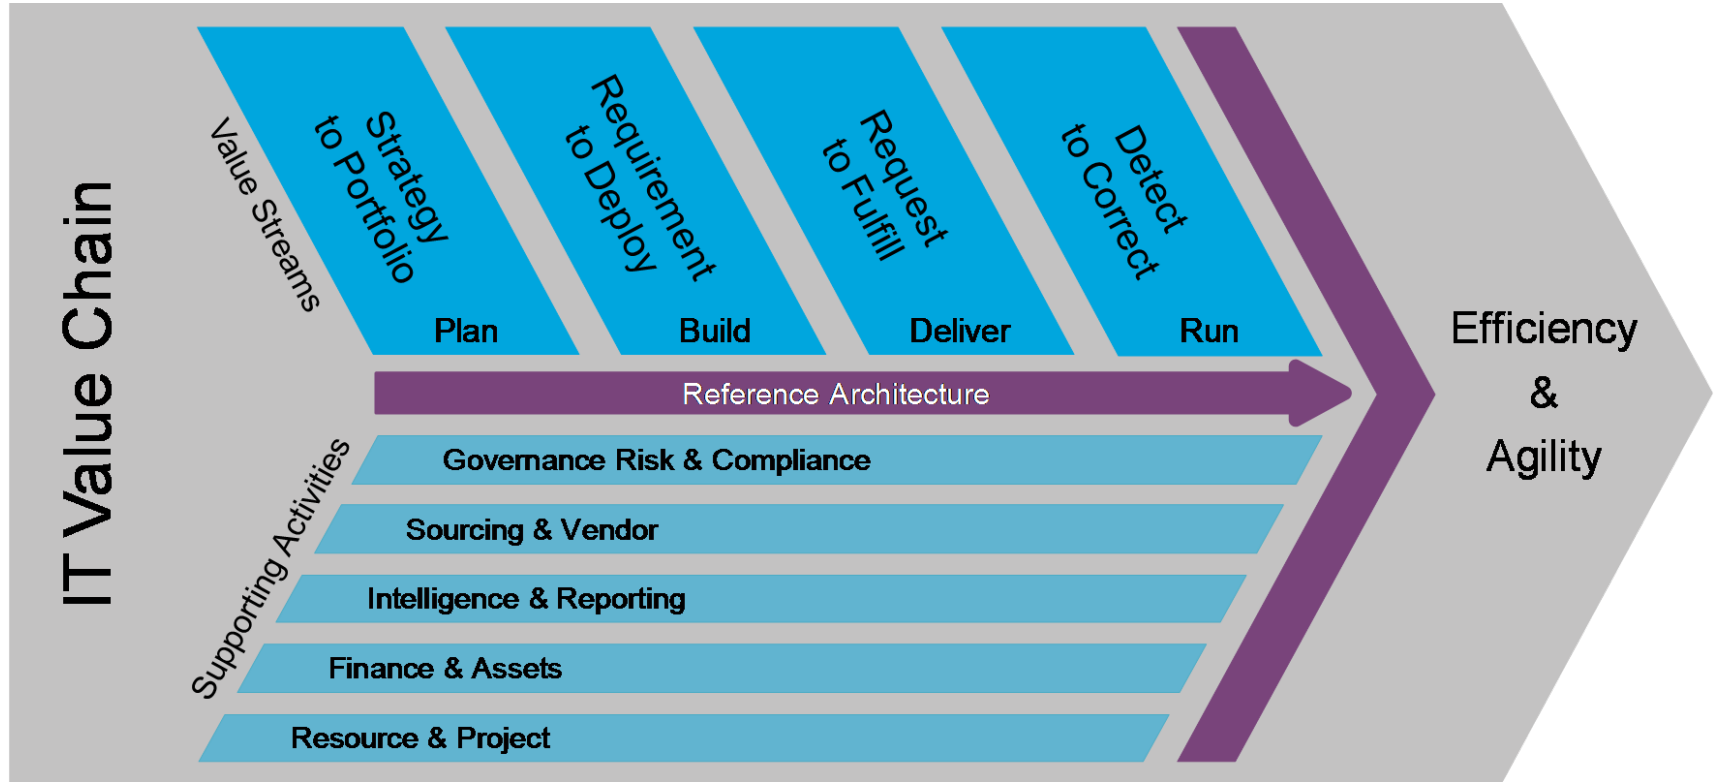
IT Value Chain

Value Streams

Strategy to Portfolio

Plan

Requirement to Deploy

Build

Request to Fulfill

Deliver

Detect to Correct

Run

Reference Architecture

Supporting Activities

Governance Risk & Compliance

Sourcing & Vendor

Intelligence & Reporting

Finance & Assets

Resource & Project

Efficiency & Agility